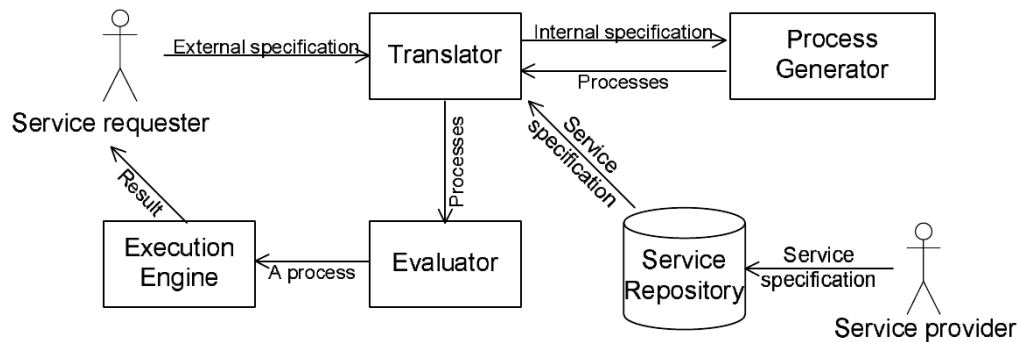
External specification

Translator

Internal specification

Process Generator

Processes

Service requester

Processes

Service specification

Result

Execution Engine

A process

Evaluator

Service Repository

Service specification

Service provider